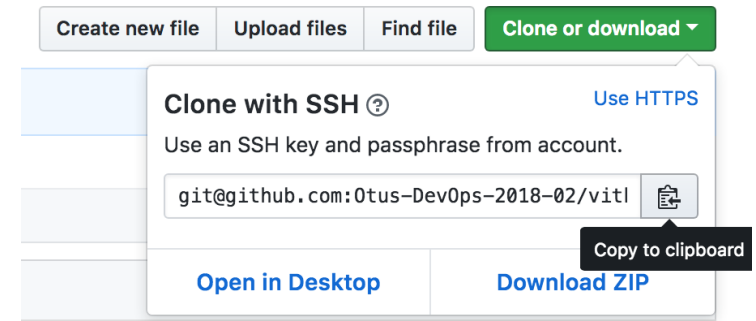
Create new file Upload files Find file Clone or download

Clone with SSH ? Use HTTPS

Use an SSH key and passphrase from account.

git@github.com:Otus-DevOps-2018-02/vitl

Copy to clipboard

Open in Desktop Download ZIP